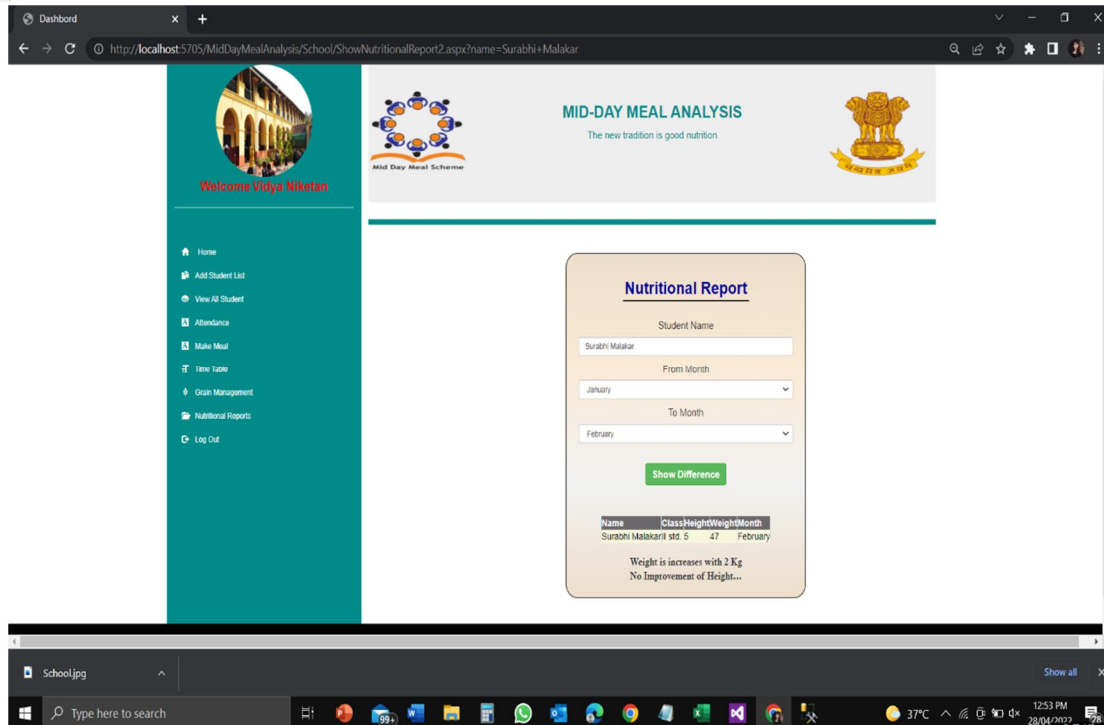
Dashbord

http://localhost:5705/MidDayMealAnalysis/School/ShowNutritionalReport2.aspx?name=Surabhi+Malakar

Welcome Vidya Niketan

Mid Day Meal Scheme

MID-DAY MEAL ANALYSIS

The new tradition is good nutrition

Home
Add Student List
View All Student
Attendance
Make Meal
Time Table
Grain Management
Nutritional Reports
Log Out

Nutritional Report

Student Name

Surabhi Malakar

From Month

January

To Month

February

Show Difference

| Name | Class | Height | Weight | Month |
|---|---|---|---|---|
| Surabhi Malakar | II std. | 5 | 47 | February |

Weight is increases with 2 Kg
No Improvement of Height...

School.jpg

Show all

Type here to search

99+

37°C

12:53 PM
28/04/2022